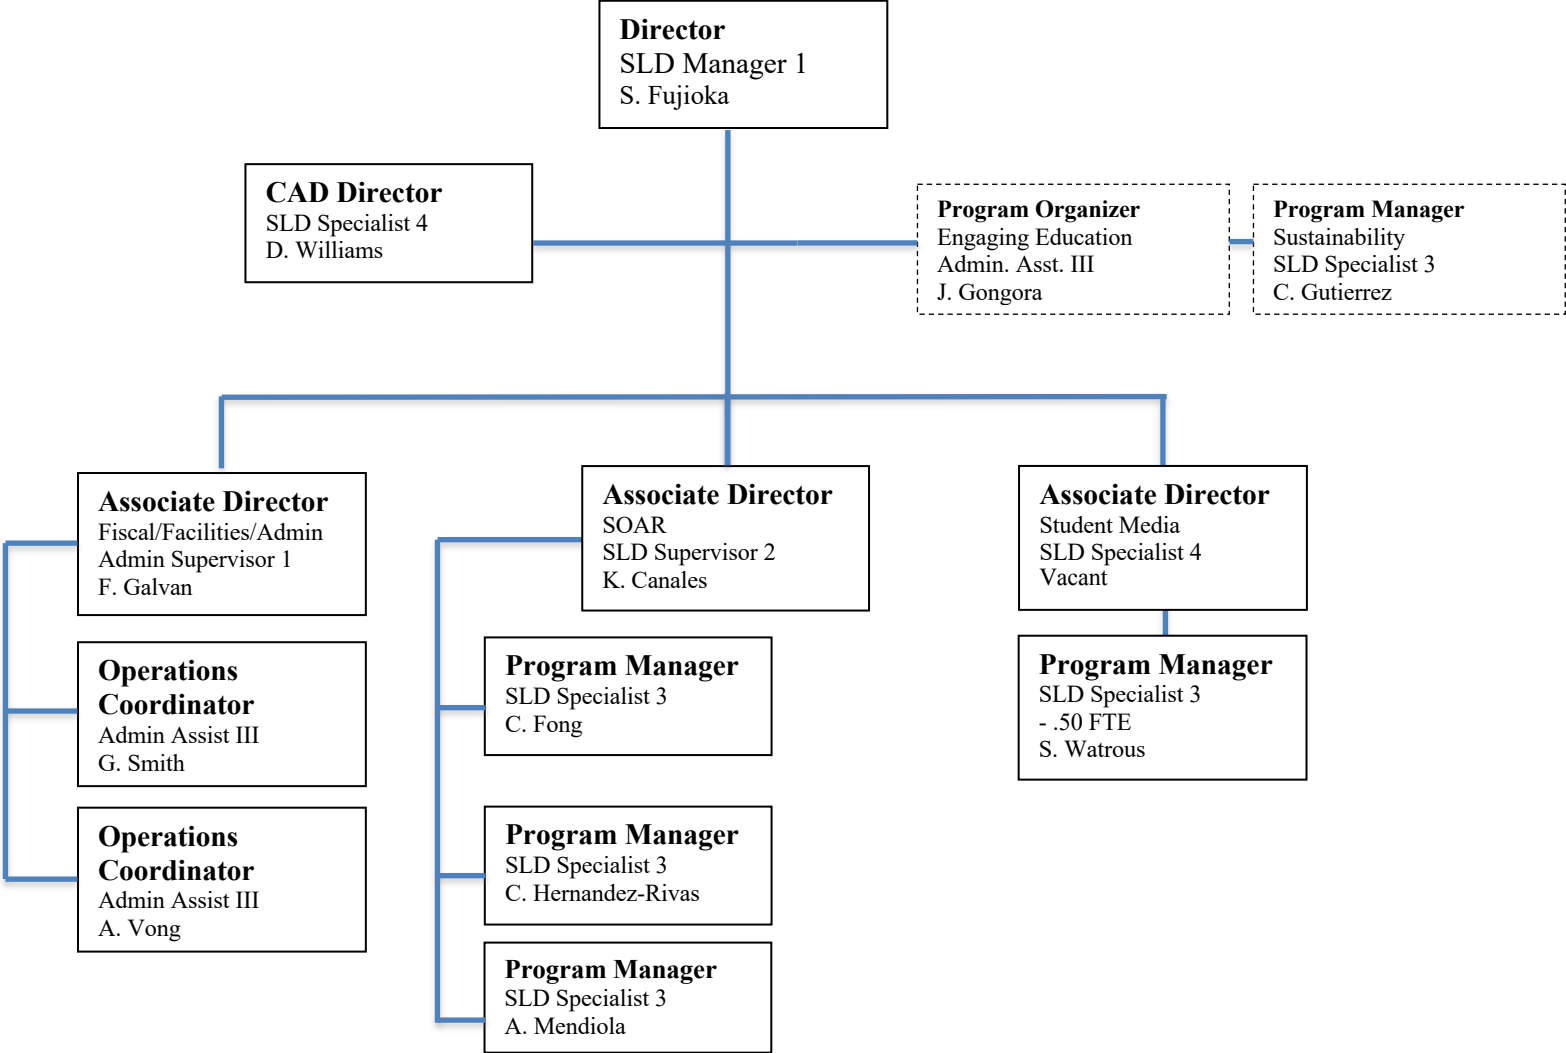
Director
SLD Manager 1
S. Fujioka

CAD Director
SLD Specialist 4
D. Williams

Program Organizer
Engaging Education
Admin. Asst. III
J. Gongora

Program Manager
Sustainability
SLD Specialist 3
C. Gutierrez

Associate Director
Fiscal/Facilities/Admin
Admin Supervisor 1
F. Galvan

Operations Coordinator
Admin Assist III
G. Smith

Operations Coordinator
Admin Assist III
A. Vong

Associate Director
SOAR
SLD Supervisor 2
K. Canales

Program Manager
SLD Specialist 3
C. Fong

Program Manager
SLD Specialist 3
C. Hernandez-Rivas

Program Manager
SLD Specialist 3
A. Mendiola

Associate Director
Student Media
SLD Specialist 4
Vacant

Program Manager
SLD Specialist 3
- .50 FTE
S. Watrous